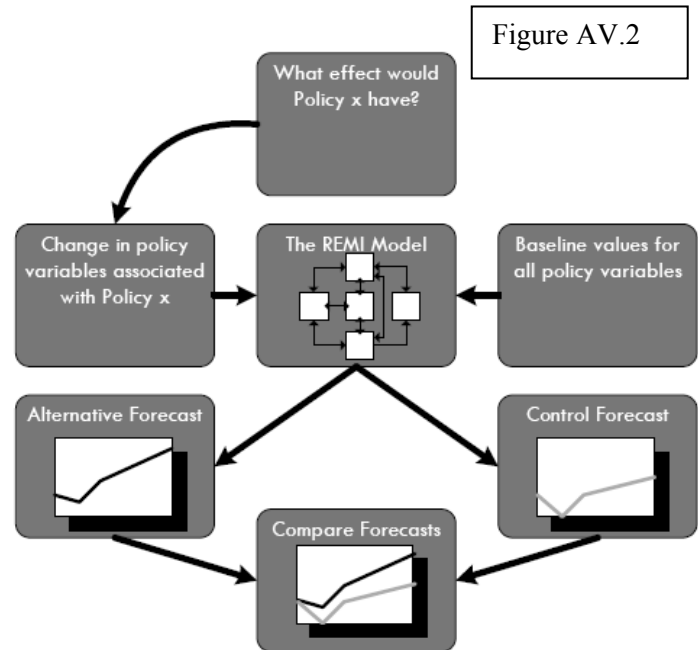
Figure AV.2

What effect would Policy x have?

Change in policy variables associated with Policy x

The REMI Model

Baseline values for all policy variables

Alternative Forecast

Control Forecast

Compare Forecasts